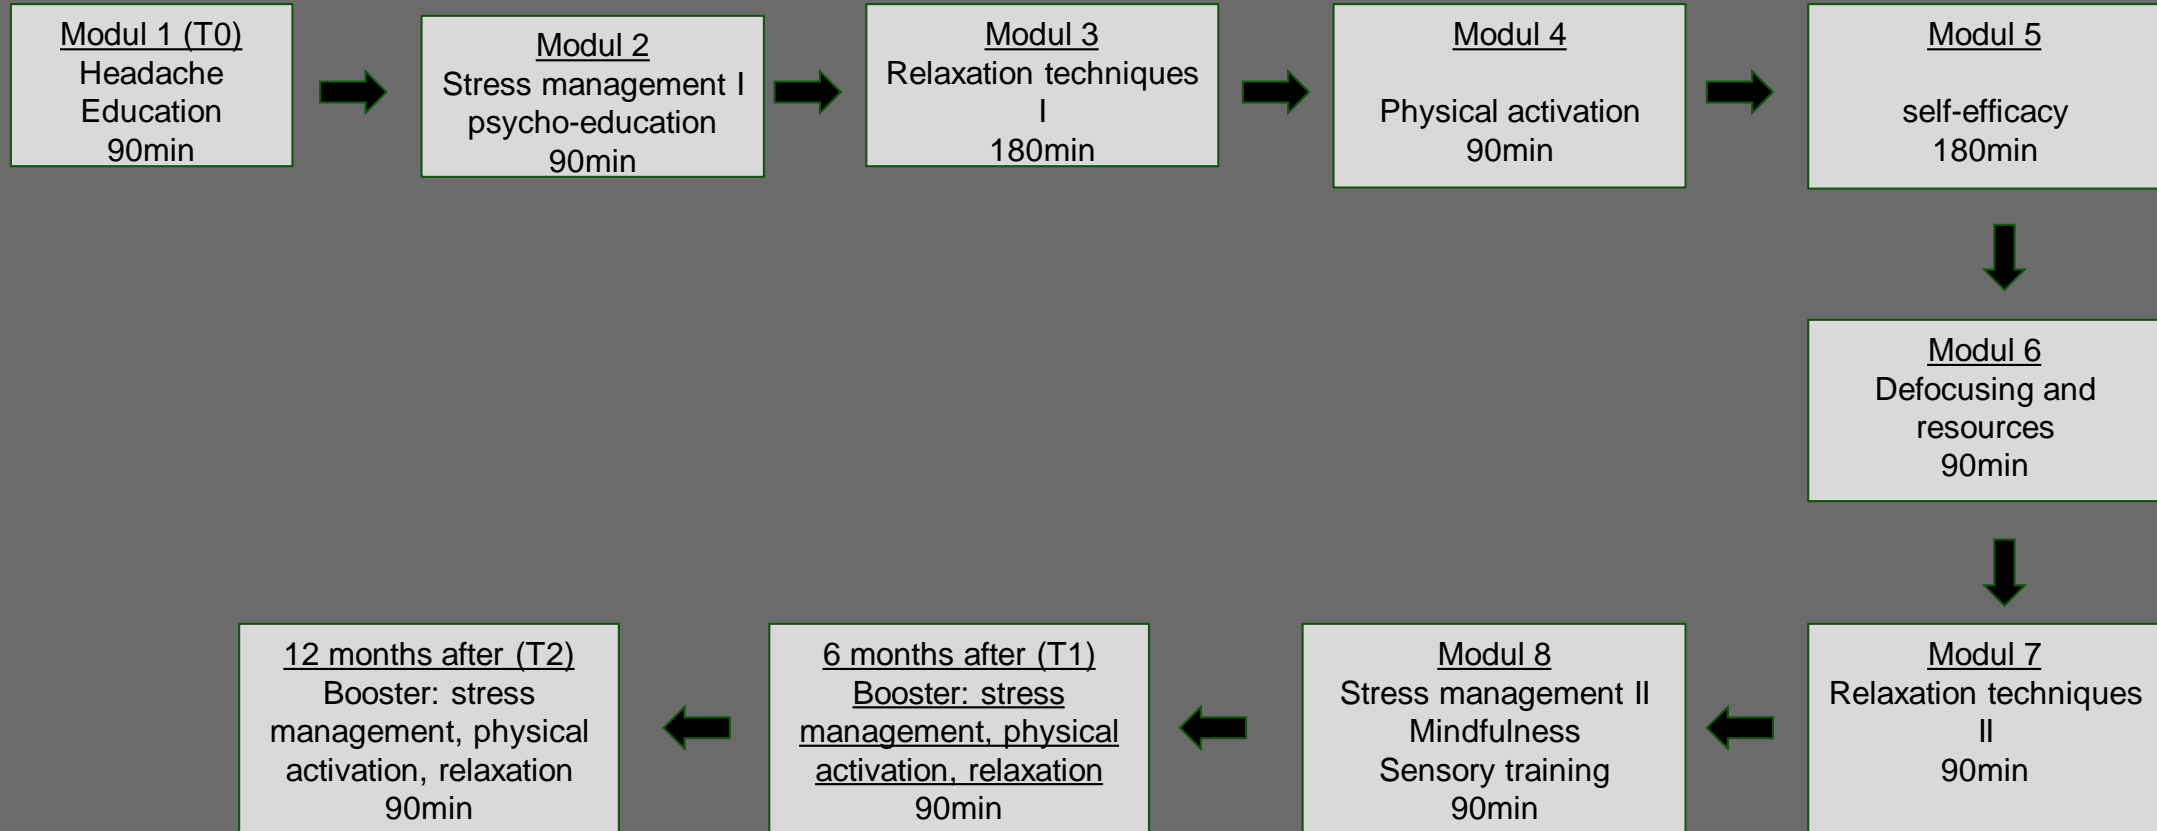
Modul 1 (T0)
Headache Education
90min

Modul 2
Stress management I psycho-education
90min

Modul 3
Relaxation techniques I
180min

Modul 4

Physical activation
90min

Modul 5

self-efficacy
180min

Modul 6
Defocusing and resources
90min

Modul 7
Relaxation techniques II
90min

Modul 8
Stress management II
Mindfulness
Sensory training
90min

6 months after (T1)
Booster: stress management, physical activation, relaxation
90min

12 months after (T2)
Booster: stress management, physical activation, relaxation
90min